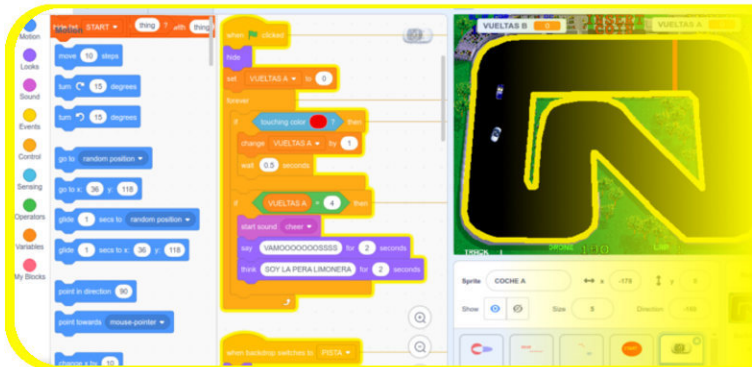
Motion
Looks
Sound
Events
Control
Sensing
Operators
Variables
My Blocks

replace START thing with thing
Motion
move 10 steps
turn 15 degrees
turn 15 degrees
go to random position
go to x: 36 y: 118
glide 1 secs to random position
glide 1 secs to x: 36 y: 118
point in direction 90
point towards mouse-pointer
change x by 10

when clicked
hide
set VUELTAS A to 0
forever
if touching color ? then
change VUELTAS A by 1
wait 0.5 seconds
if VUELTAS A = 4 then
start sound cheer
say VAMOOOOOOOSSSS for 2 seconds
think SOY LA PERA LIMONERA for 2 seconds

when backdrop switches to PISTA

VUELTAS B
VUELTAS A

Sprite COCHE A x -178 y
Show Size 3 Direction -180